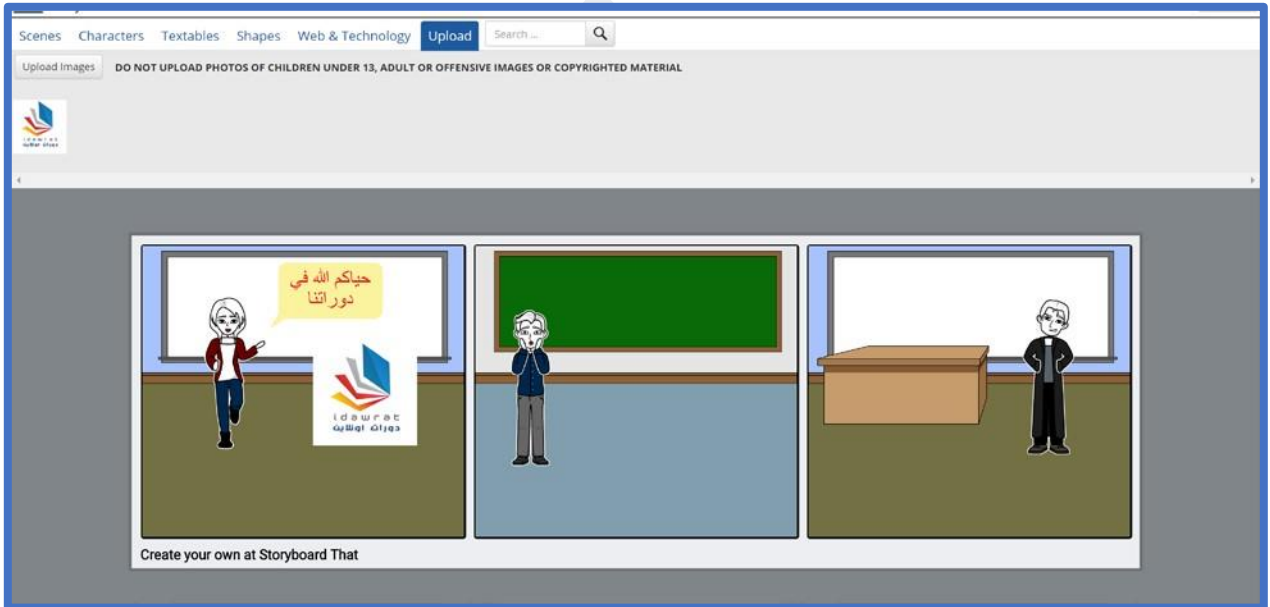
Scenes Characters Textables Shapes Web & Technology Upload Search ...

Upload Images DO NOT UPLOAD PHOTOS OF CHILDREN UNDER 13, ADULT OR OFFENSIVE IMAGES OR COPYRIGHTED MATERIAL

idawrat
دورات اونلاين

حياكم الله في دوراتنا

idawrat
دورات اونلاين

Create your own at Storyboard That